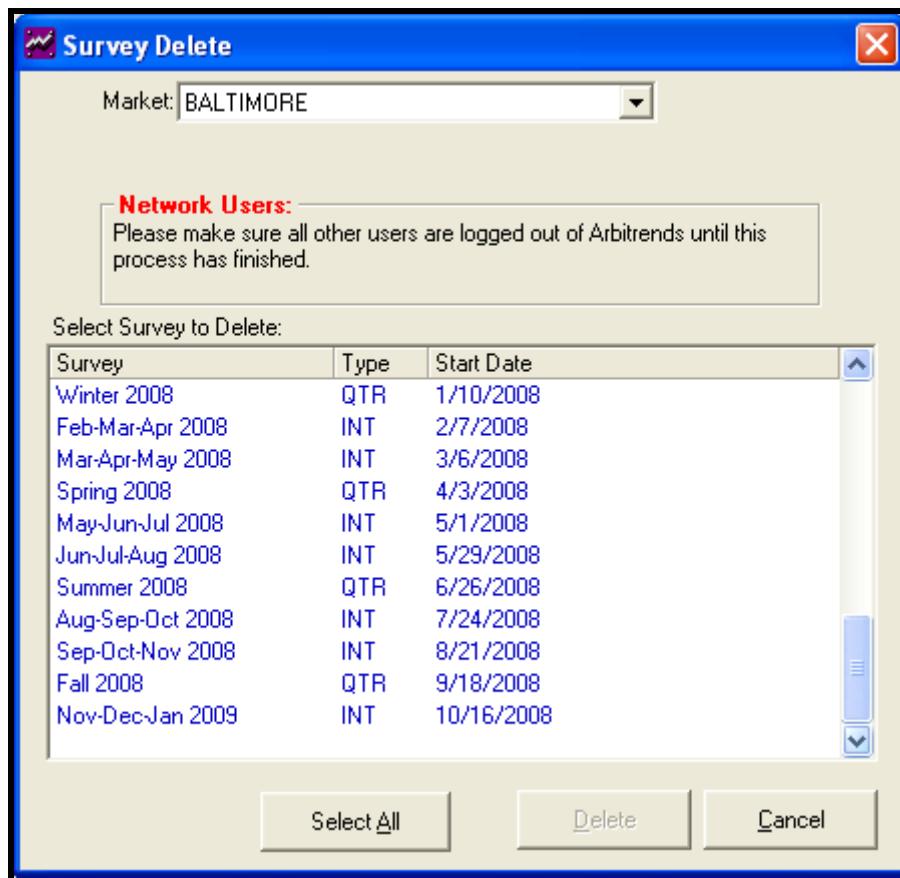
Survey Delete

Market: BALTIMORE

Network Users:
Please make sure all other users are logged out of Arbitrends until this process has finished.

Select Survey to Delete:

| Survey | Type | Start Date |
|---|---|---|
| Winter 2008 | QTR | 1/10/2008 |
| Feb-Mar-Apr 2008 | INT | 2/7/2008 |
| Mar-Apr-May 2008 | INT | 3/6/2008 |
| Spring 2008 | QTR | 4/3/2008 |
| May-Jun-Jul 2008 | INT | 5/1/2008 |
| Jun-Jul-Aug 2008 | INT | 5/29/2008 |
| Summer 2008 | QTR | 6/26/2008 |
| Aug-Sep-Oct 2008 | INT | 7/24/2008 |
| Sep-Oct-Nov 2008 | INT | 8/21/2008 |
| Fall 2008 | QTR | 9/18/2008 |
| Nov-Dec-Jan 2009 | INT | 10/16/2008 |

Select All

Delete

Cancel